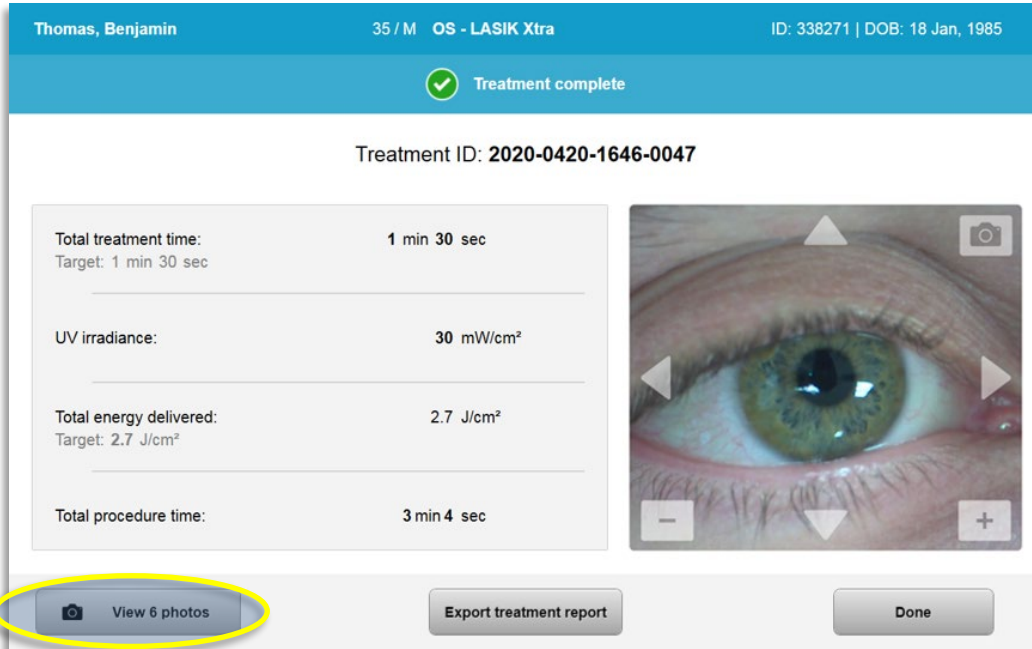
Thomas, Benjamin 35 / M OS - LASIK Xtra ID: 338271 | DOB: 18 Jan, 1985

Treatment complete

Treatment ID: 2020-0420-1646-0047

Total treatment time: 1 min 30 sec
Target: 1 min 30 sec

UV irradiance: 30 mW/cm²

Total energy delivered: 2.7 J/cm²
Target: 2.7 J/cm²

Total procedure time: 3 min 4 sec

−
+

View 6 photos
Export treatment report
Done